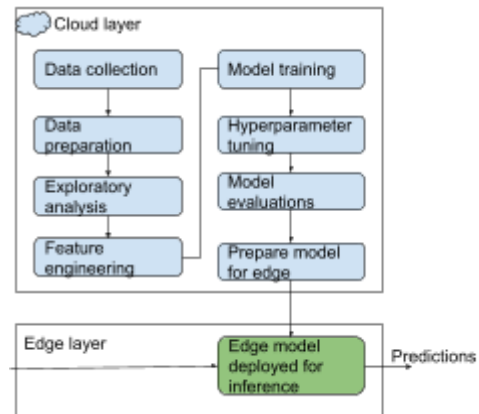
Cloud layer

Data collection

Data preparation

Exploratory analysis

Feature engineering

Model training

Hyperparameter tuning

Model evaluations

Prepare model for edge

Edge layer

Edge model deployed for inference

Predictions